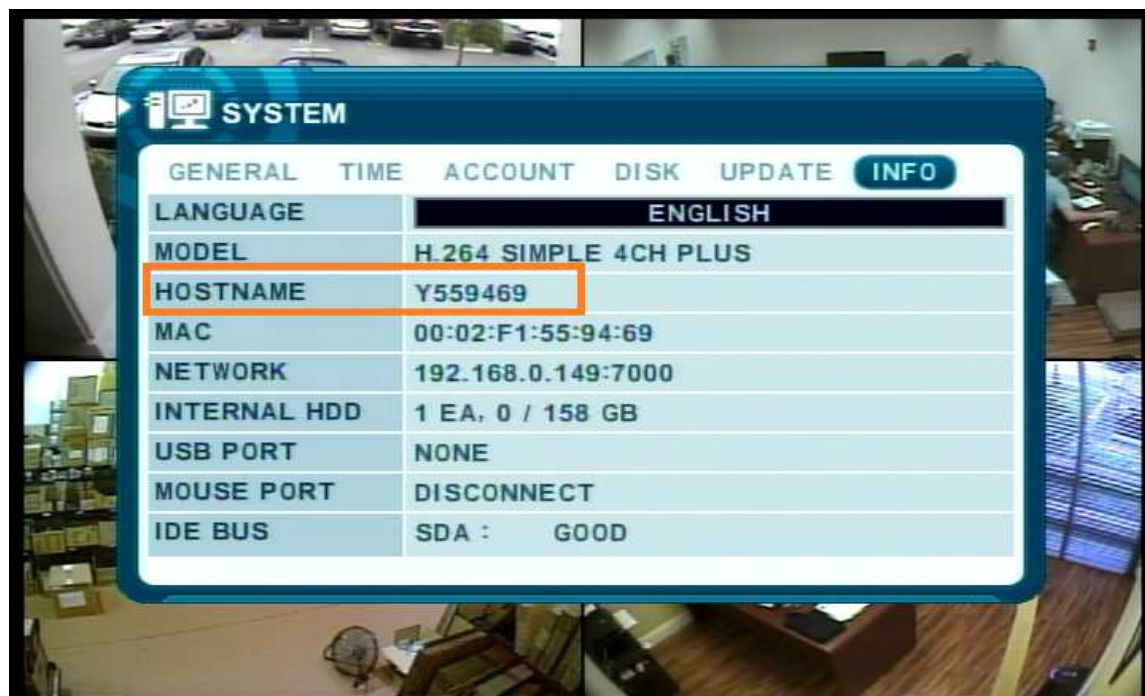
SYSTEM

GENERAL TIME ACCOUNT DISK UPDATE INFO

| | |
|---|---|
| LANGUAGE | ENGLISH |
| MODEL | H.264 SIMPLE 4CH PLUS |
| HOSTNAME | Y559469 |
| MAC | 00:02:F1:55:94:69 |
| NETWORK | 192.168.0.149:7000 |
| INTERNAL HDD | 1 EA, 0 / 158 GB |
| USB PORT | NONE |
| MOUSE PORT | DISCONNECT |
| IDE BUS | SDA : GOOD |